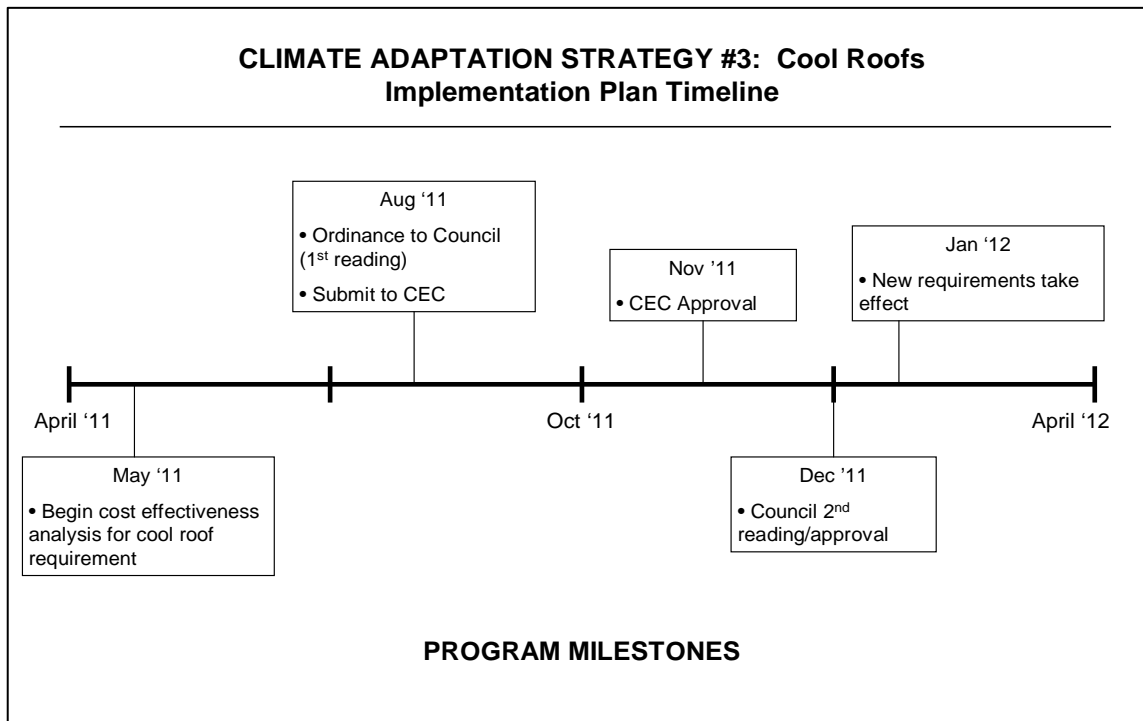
CLIMATE ADAPTATION STRATEGY #3: Cool Roofs
Implementation Plan Timeline

Aug '11
• Ordinance to Council ($1^{st}$ reading)
• Submit to CEC

Nov '11
• CEC Approval

Jan '12
• New requirements take effect

April '11

Oct '11

April '12

May '11
• Begin cost effectiveness analysis for cool roof requirement

Dec '11
• Council $2^{nd}$ reading/approval

PROGRAM MILESTONES